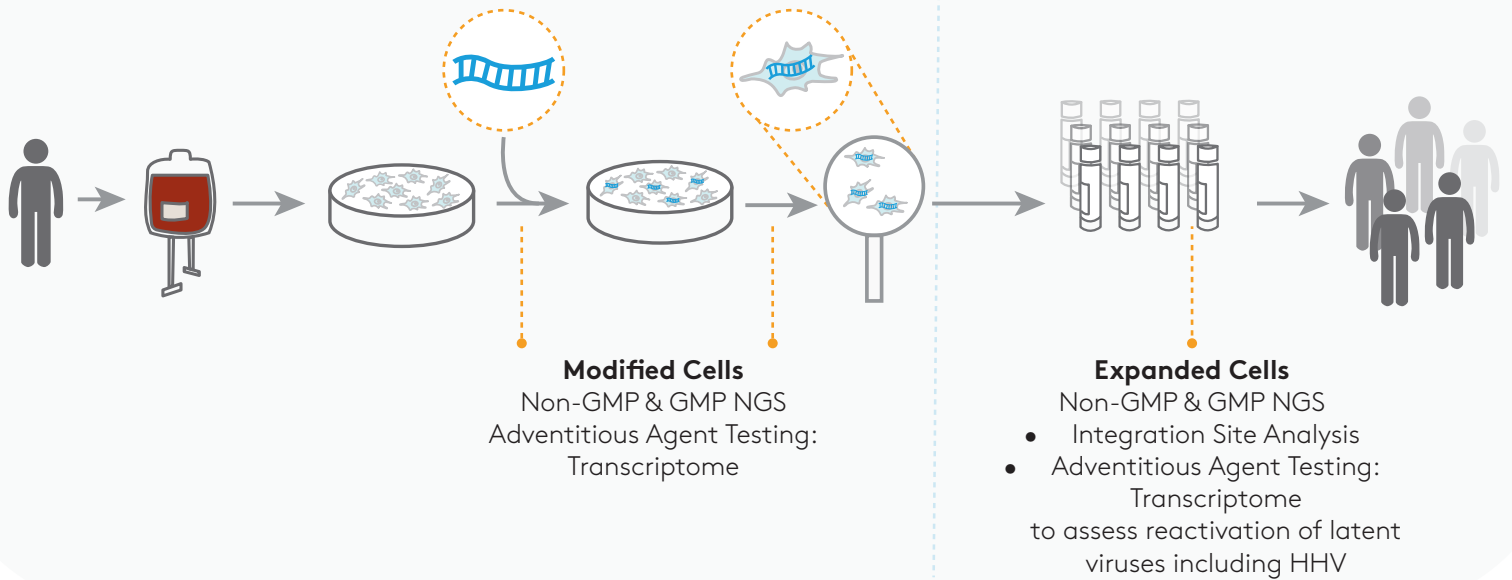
**Modified Cells**
Non-GMP & GMP NGS
Adventitious Agent Testing:
Transcriptome

**Expanded Cells**
Non-GMP & GMP NGS
- Integration Site Analysis
- Adventitious Agent Testing: Transcriptome to assess reactivation of latent viruses including HHV